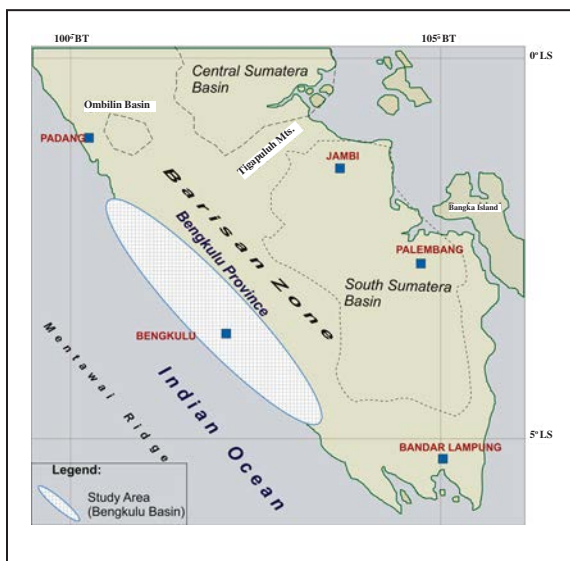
100°BT

105°BT

0° LS

Central Sumatera Basin

Ombilin Basin

PADANG

Tigapuluh Mts.

JAMBI

Barisan Zone

Bengkulu Province

Bangka Island

PALEMBANG

South Sumatera Basin

BENGKULU

Mentawai Ridge

Indian Ocean

5° LS

BANDAR LAMPUNG

Legend:

Study Area (Bengkulu Basin)